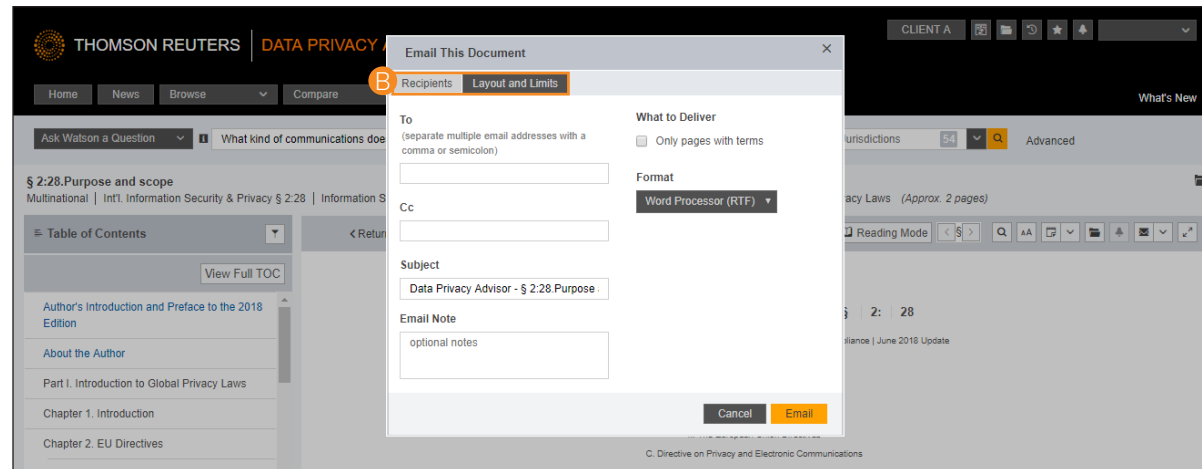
THOMSON REUTERS | DATA PRIVACY A

CLIENT A

Home News Browse Compare

What's New

Ask Watson a Question What kind of communications doe

urisdictions 54 Advanced

§ 2:28.Purpose and scope
Multinational | Int'l. Information Security & Privacy § 2:28 | Information S

acy Laws (Approx. 2 pages)

Table of Contents

View Full TOC

Author's Introduction and Preface to the 2018 Edition

About the Author

Part I. Introduction to Global Privacy Laws

Chapter 1. Introduction

Chapter 2. EU Directives

Return

Reading Mode

§ 2: 28

liance | June 2018 Update

C. Directive on Privacy and Electronic Communications

Email This Document

B

Recipients Layout and Limits

To
(separate multiple email addresses with a comma or semicolon)

Cc

Subject
Data Privacy Advisor - § 2:28.Purpose

Email Note
optional notes

What to Deliver
Only pages with terms

Format
Word Processor (RTF)

Cancel Email